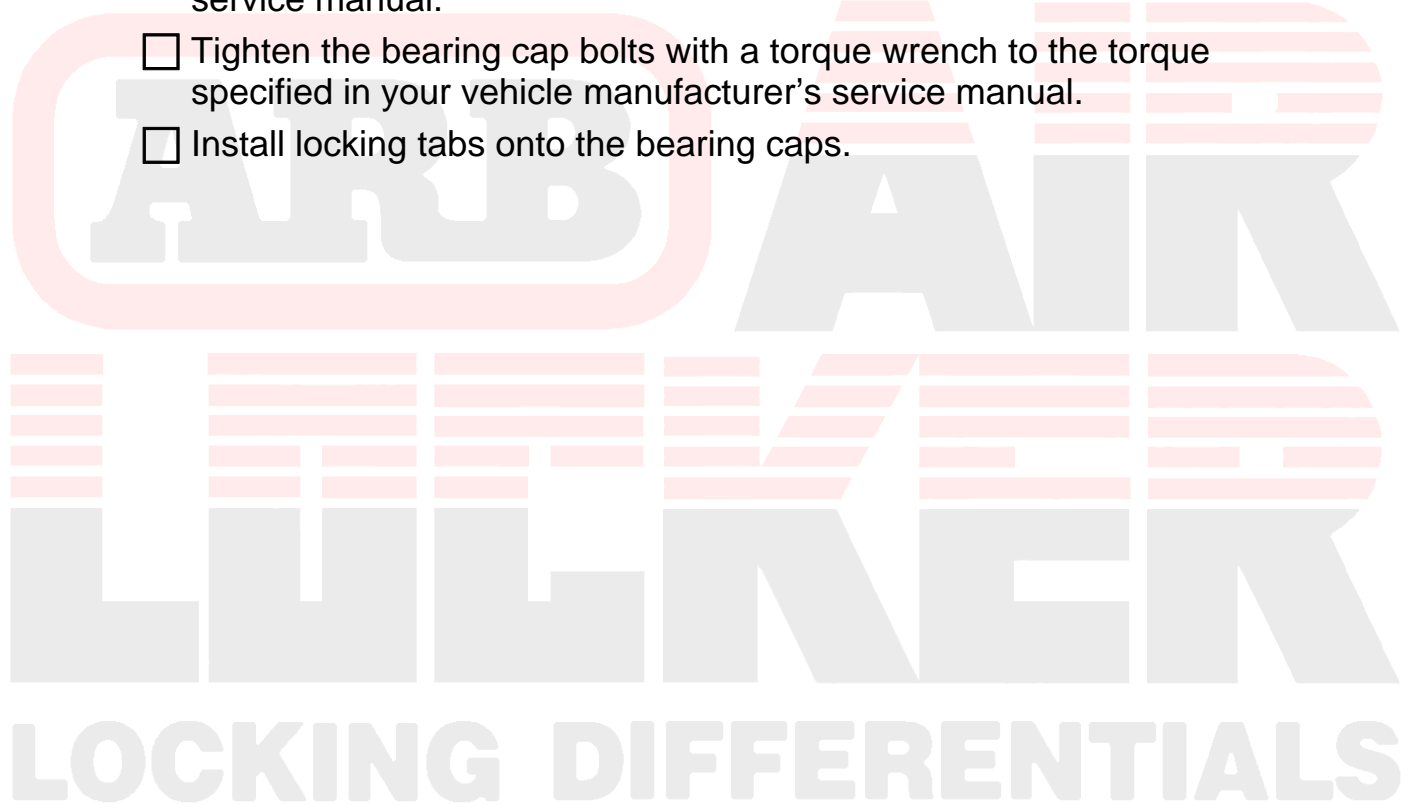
service manual.

☐ Tighten the bearing cap bolts with a torque wrench to the torque specified in your vehicle manufacturer's service manual.

☐ Install locking tabs onto the bearing caps.

ARB AIR LOCKER

LOCKING DIFFERENTIALS